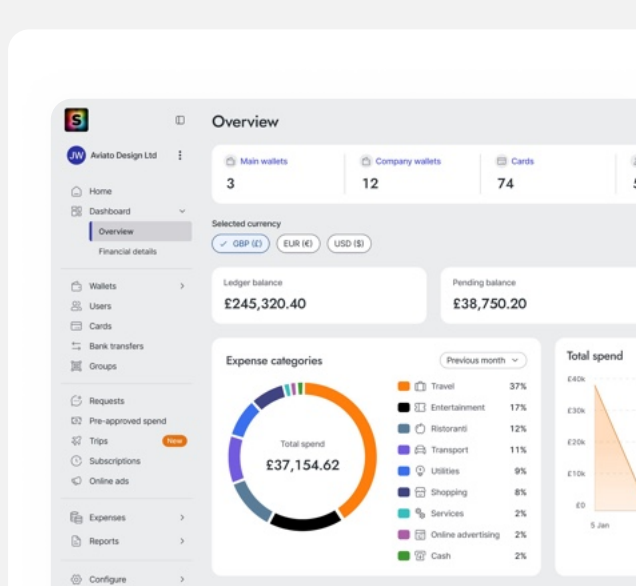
S

JW Aviato Design Ltd

Home
Dashboard
Overview
Financial details

Wallets
Users
Cards
Bank transfers
Groups

Requests
Pre-approved spend
Trips New
Subscriptions
Online ads

Expenses
Reports

Configure

Overview

| Main wallets | Company wallets | Cards |
|---|---|---|
| 3 | 12 | 74 |

Selected currency
GBP (£) EUR (€) USD ($)

Ledger balance
£245,320.40

Pending balance
£38,750.20

Expense categories
Previous month

Total spend
£37,154.62

| | |
|---|---|
| Travel | 37% |
| Entertainment | 17% |
| Ristoranti | 12% |
| Transport | 11% |
| Utilities | 9% |
| Shopping | 8% |
| Services | 2% |
| Online advertising | 2% |
| Cash | 2% |

Total spend
£40k
£30k
£20k
£10k
£0
5 Jan